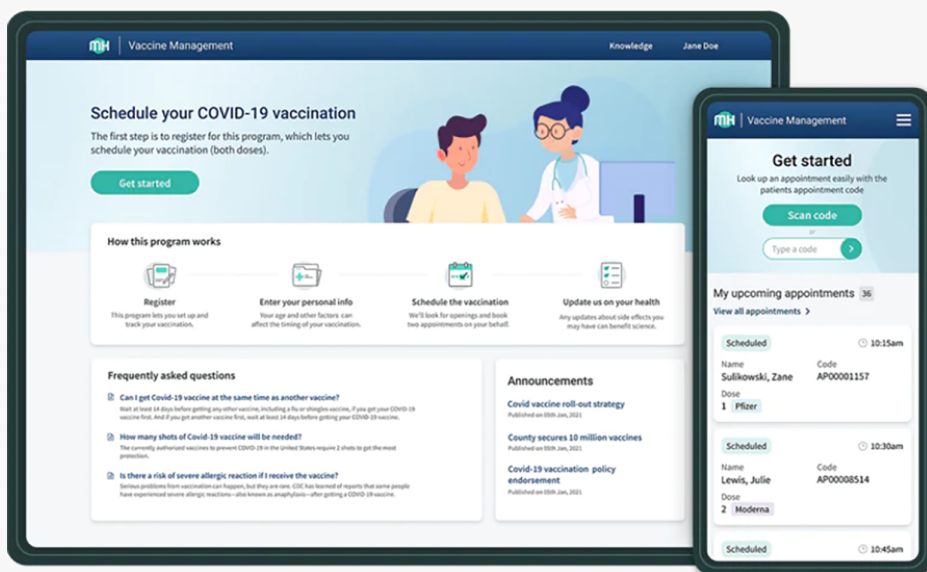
MH | Vaccine Management

Knowledge

Jane Doe

Schedule your COVID-19 vaccination

The first step is to register for this program, which lets you schedule your vaccination (both doses).

Get started

How this program works

Register
This program lets you set up and track your vaccination.

Enter your personal info
Your age and other factors can affect the timing of your vaccination.

Schedule the vaccination
We'll look for openings and book two appointments on your behalf.

Update us on your health
Any updates about side effects you may have can benefit science.

Frequently asked questions

Can I get Covid-19 vaccine at the same time as another vaccine?
Wait at least 14 days before getting any other vaccine, including a flu or shingles vaccine, if you get your COVID-19 vaccine first. And if you get another vaccine first, wait at least 14 days before getting your COVID-19 vaccine.

How many shots of Covid-19 vaccine will be needed?
The currently authorized vaccines to prevent COVID-19 in the United States require 2 shots to get the most protection.

Is there a risk of severe allergic reaction if I receive the vaccine?
Serious problems from vaccination can happen, but they are rare. CDC has learned of reports that some people have experienced severe allergic reactions—also known as anaphylaxis—after getting a COVID-19 vaccine.

Announcements

Covid vaccine roll-out strategy
Published on 05th Jan, 2021

County secures 10 million vaccines
Published on 05th Jan, 2021

Covid-19 vaccination policy endorsement
Published on 05th Jan, 2021

MH | Vaccine Management

Get started

Look up an appointment easily with the patients appointment code

Scan code

or

Type a code

My upcoming appointments 36

View all appointments >

Scheduled
10:15am
Name
Sulikowski, Zane
Code
AP00001157
Dose
1 Pfizer

Scheduled
10:30am
Name
Lewis, Julie
Code
AP00008514
Dose
2 Moderna

Scheduled
10:45am